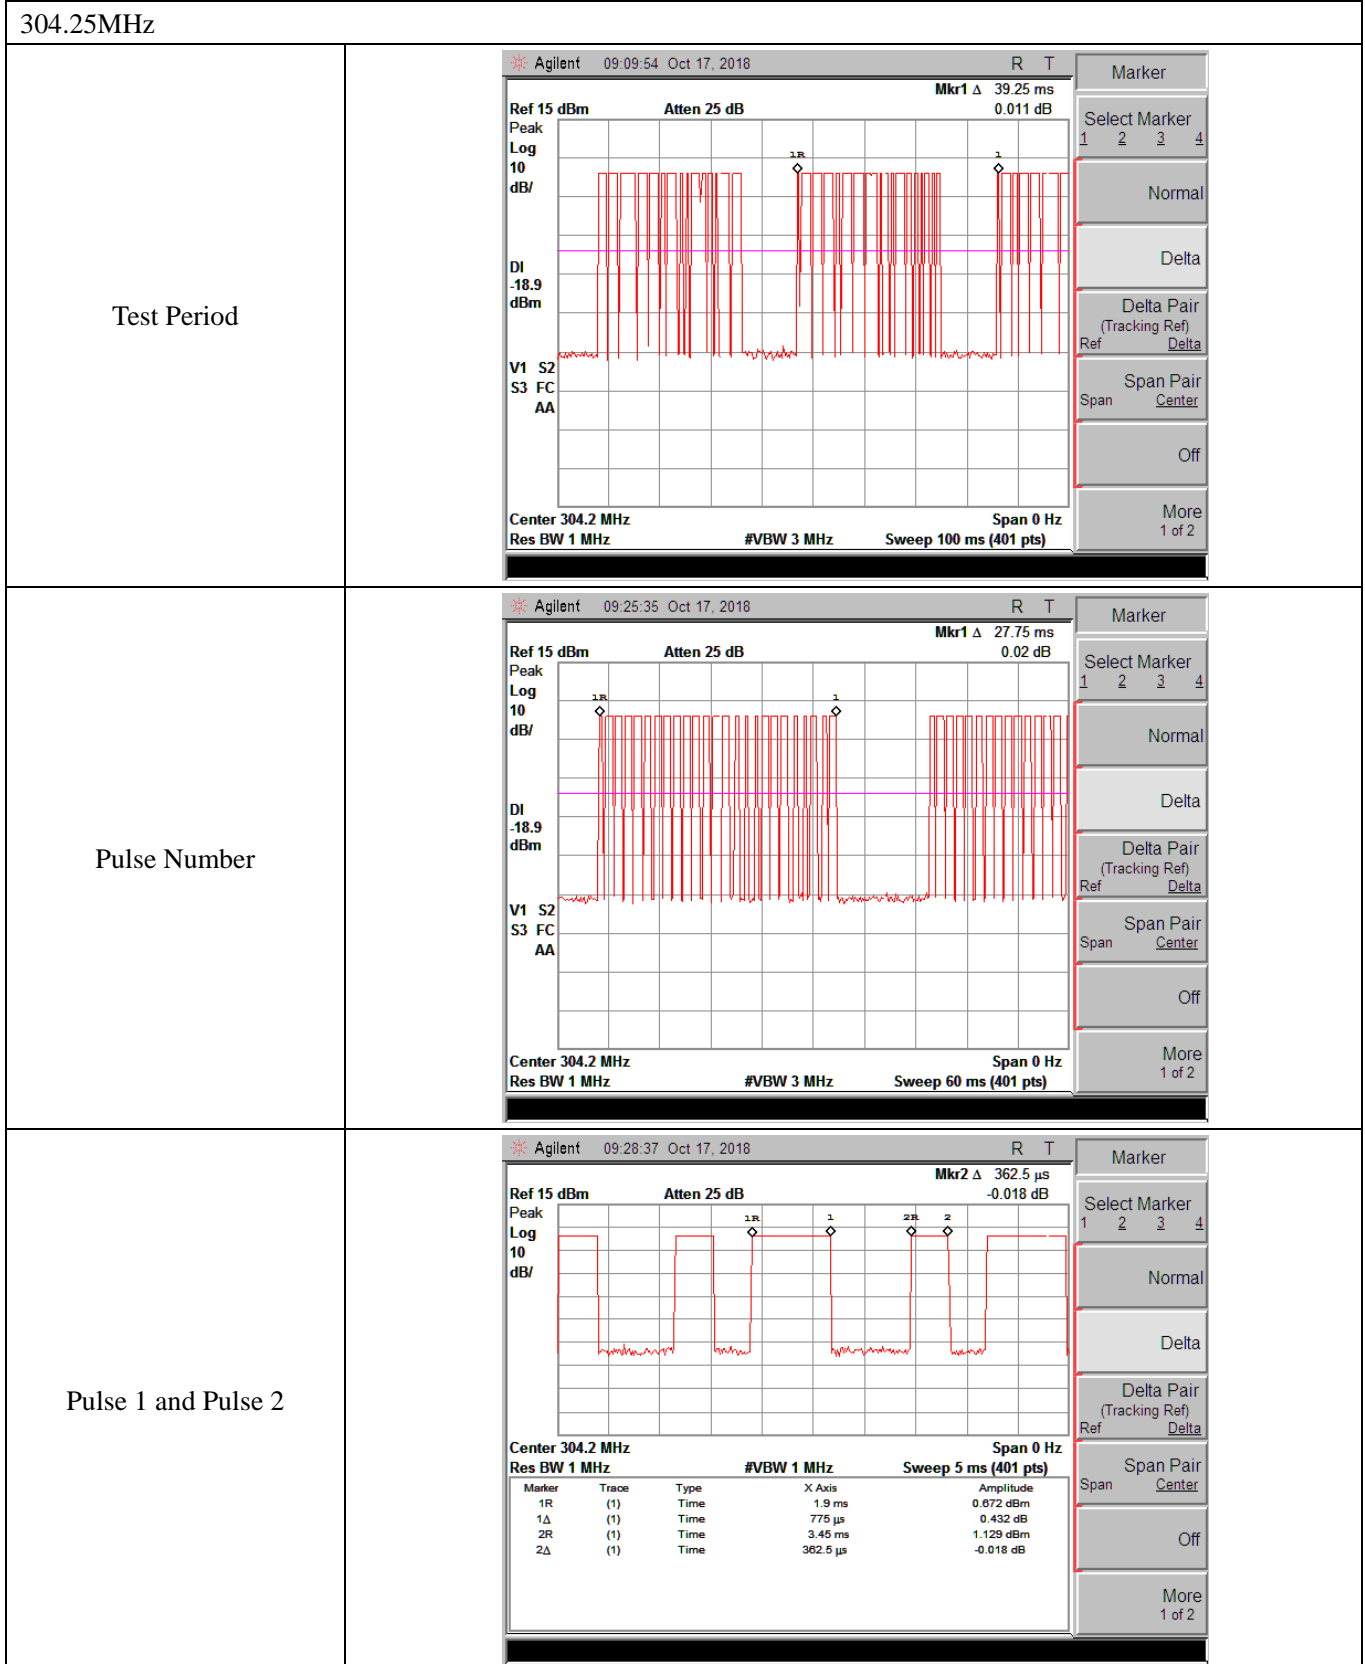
304.25MHz

Test Period

Agilent 09:09:54 Oct 17, 2018 R T

Mkr1 Δ 39.25 ms
Ref 15 dBm Atten 25 dB 0.011 dB
Peak
Log
10
dB/

DI
-18.9
dBm

V1 S2
S3 FC
AA

1R
1

Center 304.2 MHz Span 0 Hz
Res BW 1 MHz #VBW 3 MHz Sweep 100 ms (401 pts)

Marker
Select Marker
1 2 3 4
Normal
Delta
Delta Pair
(Tracking Ref)
Ref Delta
Span Pair
Span Center
Off
More
1 of 2

Pulse Number

Agilent 09:25:35 Oct 17, 2018 R T

Mkr1 Δ 27.75 ms
Ref 15 dBm Atten 25 dB 0.02 dB
Peak
Log
10
dB/

DI
-18.9
dBm

V1 S2
S3 FC
AA

1R
1

Center 304.2 MHz Span 0 Hz
Res BW 1 MHz #VBW 3 MHz Sweep 60 ms (401 pts)

Marker
Select Marker
1 2 3 4
Normal
Delta
Delta Pair
(Tracking Ref)
Ref Delta
Span Pair
Span Center
Off
More
1 of 2

Pulse 1 and Pulse 2

Agilent 09:28:37 Oct 17, 2018 R T

Mkr2 Δ 362.5 µs
Ref 15 dBm Atten 25 dB -0.018 dB
Peak
Log
10
dB/

1R 1 2R 2

Center 304.2 MHz Span 0 Hz
Res BW 1 MHz #VBW 1 MHz Sweep 5 ms (401 pts)

| Marker | Trace | Type | X Axis | Amplitude |
|---|---|---|---|---|
| 1R | (1) | Time | 1.9 ms | 0.672 dBm |
| 1Δ | (1) | Time | 775 µs | 0.432 dB |
| 2R | (1) | Time | 3.45 ms | 1.129 dBm |
| 2Δ | (1) | Time | 362.5 µs | -0.018 dB |

Marker
Select Marker
1 2 3 4
Normal
Delta
Delta Pair
(Tracking Ref)
Ref Delta
Span Pair
Span Center
Off
More
1 of 2